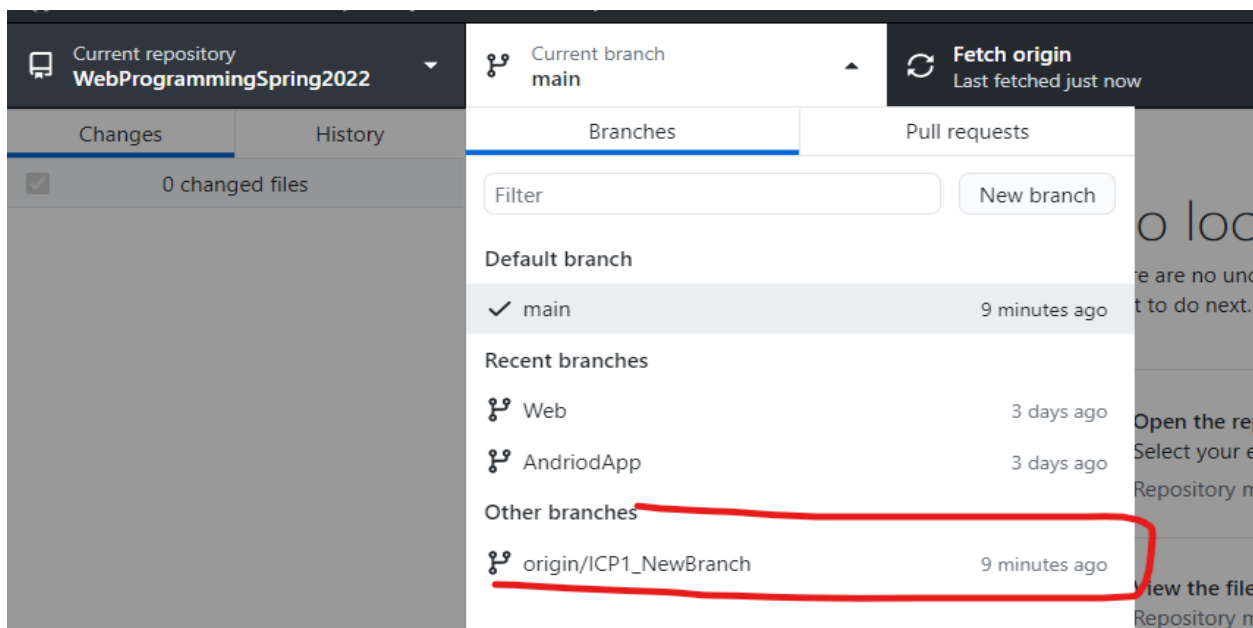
Current repository
WebProgrammingSpring2022

Current branch
main

Fetch origin
Last fetched just now

Changes | History

0 changed files

Branches | Pull requests

Filter

New branch

Default branch

main 9 minutes ago

Recent branches

Web 3 days ago

AndriodApp 3 days ago

Other branches

origin/ICP1_NewBranch 9 minutes ago

o loc
e are no unc
t to do next.

Open the re
Select your e
Repository m

iew the file
Repository m